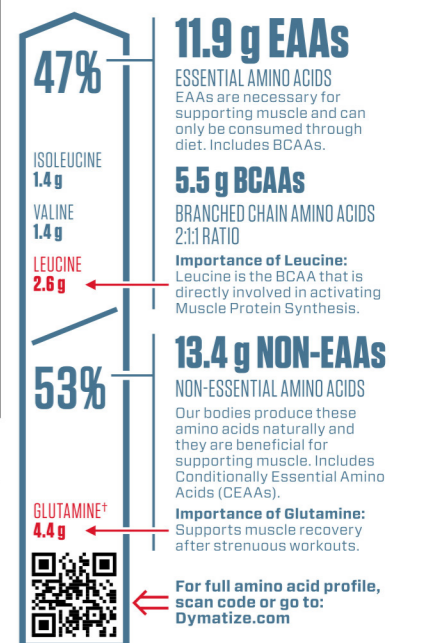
47%

11.9 g EAAs

ESSENTIAL AMINO ACIDS

EAAs are necessary for supporting muscle and can only be consumed through diet. Includes BCAAs.

ISOLEUCINE
1.4 g

VALINE
1.4 g

LEUCINE
2.6 g

5.5 g BCAAs

BRANCHED CHAIN AMINO ACIDS
2:1:1 RATIO

Importance of Leucine:
Leucine is the BCAA that is directly involved in activating Muscle Protein Synthesis.

53%

13.4 g NON-EAAs

NON-ESSENTIAL AMINO ACIDS

Our bodies produce these amino acids naturally and they are beneficial for supporting muscle. Includes Conditionally Essential Amino Acids (CEAAs).

GLUTAMINE†
4.4 g

Importance of Glutamine:
Supports muscle recovery after strenuous workouts.

For full amino acid profile, scan code or go to:
Dymatize.com